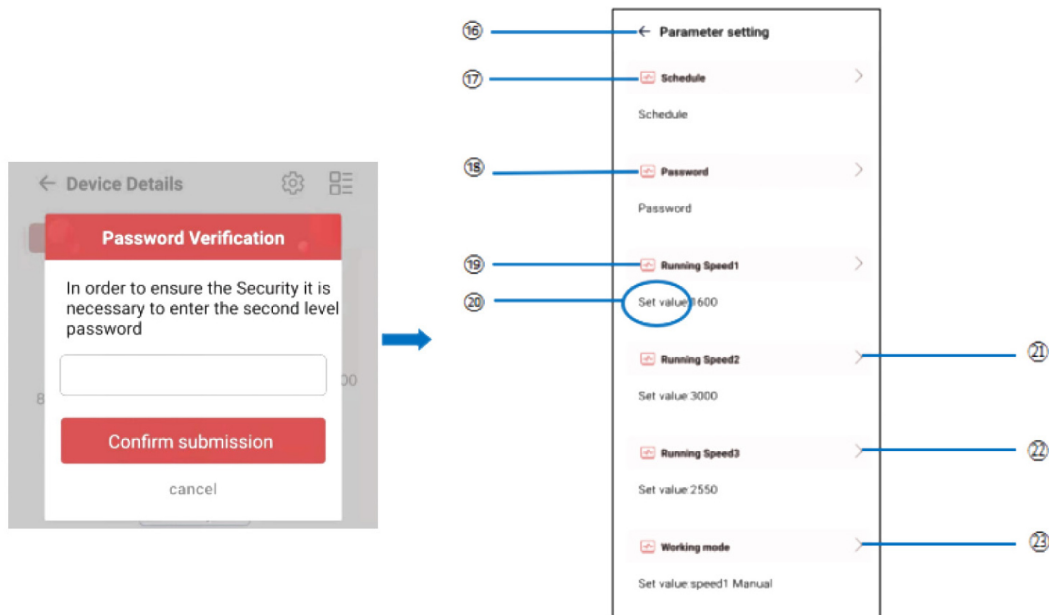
← Device Details

Password Verification

In order to ensure the Security it is necessary to enter the second level password

Confirm submission

cancel

8

00

⑯ ← Parameter setting

⑰ Schedule

Schedule

⑱ Password

Password

⑲ Running Speed1

⑳ Set value 1600

Running Speed2 ㉑

Set value 3000

Running Speed3 ㉒

Set value 2550

Working mode ㉓

Set value speed1 Manual